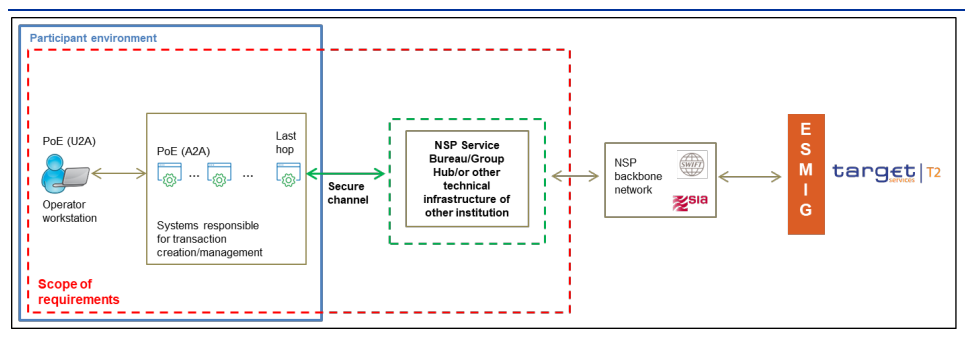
Participant environment

PoE (U2A)

Operator workstation

PoE (A2A)

...

...

Last hop

Systems responsible for transaction creation/management

Secure channel

NSP Service Bureau/Group Hub/or other technical infrastructure of other institution

NSP backbone network

SWIFT

SIA

ESMIG

target services T2

Scope of requirements